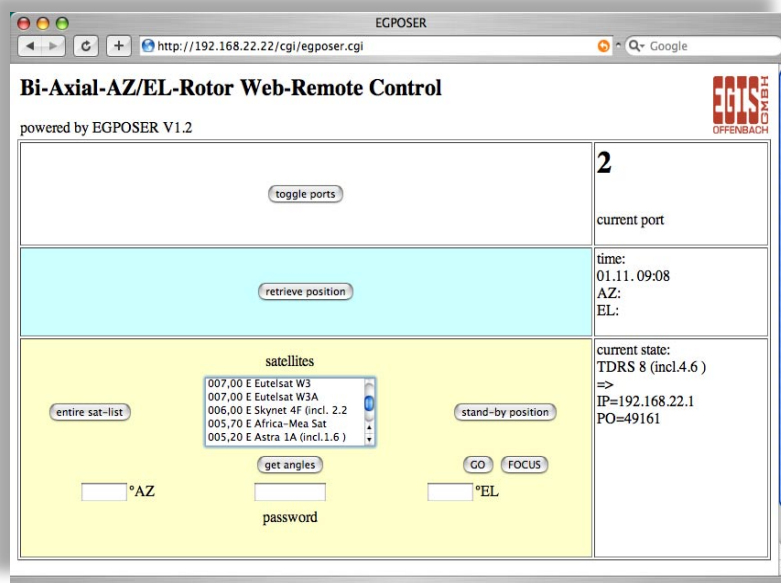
EGPOSER

http://192.168.22.22/cgi/egposer.cgi

Q- Google

Bi-Axial-AZ/EL-Rotor Web-Remote Control

powered by EGPOSER V1.2

EGIS GMBH OFFENBACH

| toggle ports | 2<br>current port |
|---|---|
| retrieve position | time:<br>01.11. 09:08<br>AZ:<br>EL: |
| satellites<br>entire sat-list<br>007,00 E Eutelsat W3<br>007,00 E Eutelsat W3A<br>006,00 E Skynet 4F (incl. 2.2<br>005,70 E Africa-Mea Sat<br>005,20 E Astra 1A (incl.1.6 )<br>stand-by position<br>get angles<br>GO FOCUS<br>°AZ<br>°EL<br>password | current state:<br>TDRS 8 (incl.4.6 )<br>=><br>IP=192.168.22.1<br>PO=49161 |